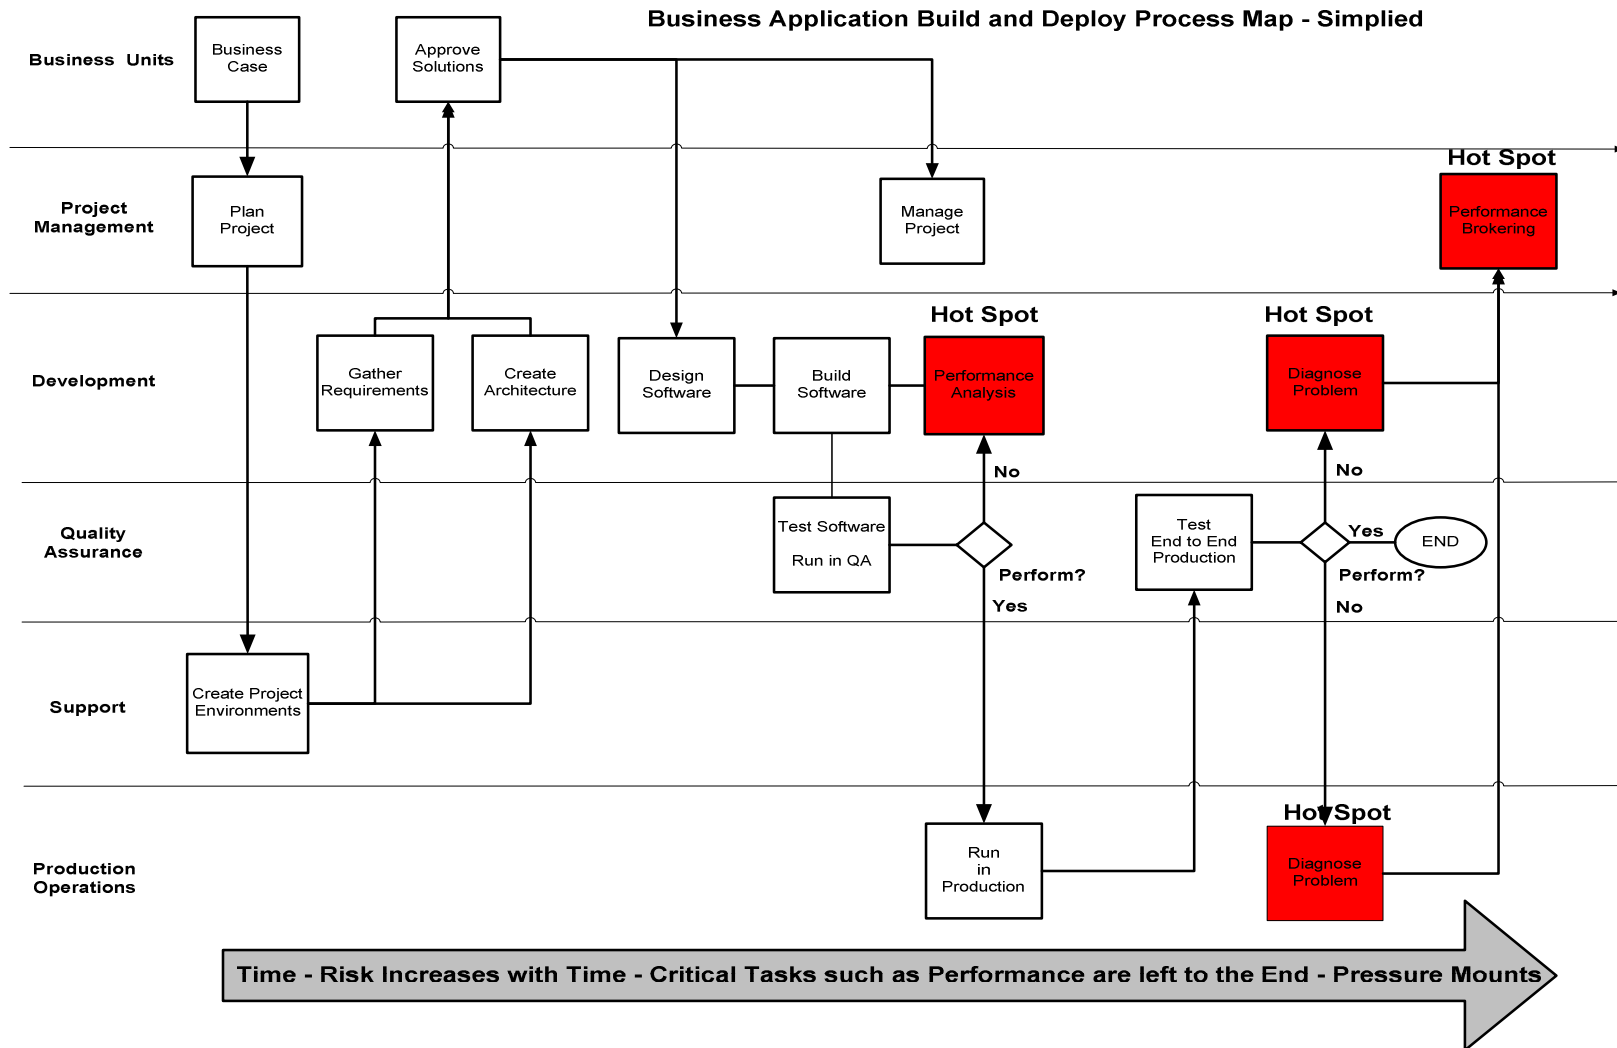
Business Application Build and Deploy Process Map - Simplied

Business Units

Business Case

Approve Solutions

Project Management

Plan Project

Manage Project

Hot Spot

Performance Brokering

Development

Gather Requirements

Create Architecture

Design Software

Build Software

Hot Spot

Performance Analysis

Hot Spot

Diagnose Problem

No

No

Quality Assurance

Test Software

Run in QA

Perform?

Yes

Test End to End Production

Yes

END

Perform?

No

Support

Create Project Environments

Production Operations

Run in Production

Hot Spot

Diagnose Problem

Time - Risk Increases with Time - Critical Tasks such as Performance are left to the End - Pressure Mounts